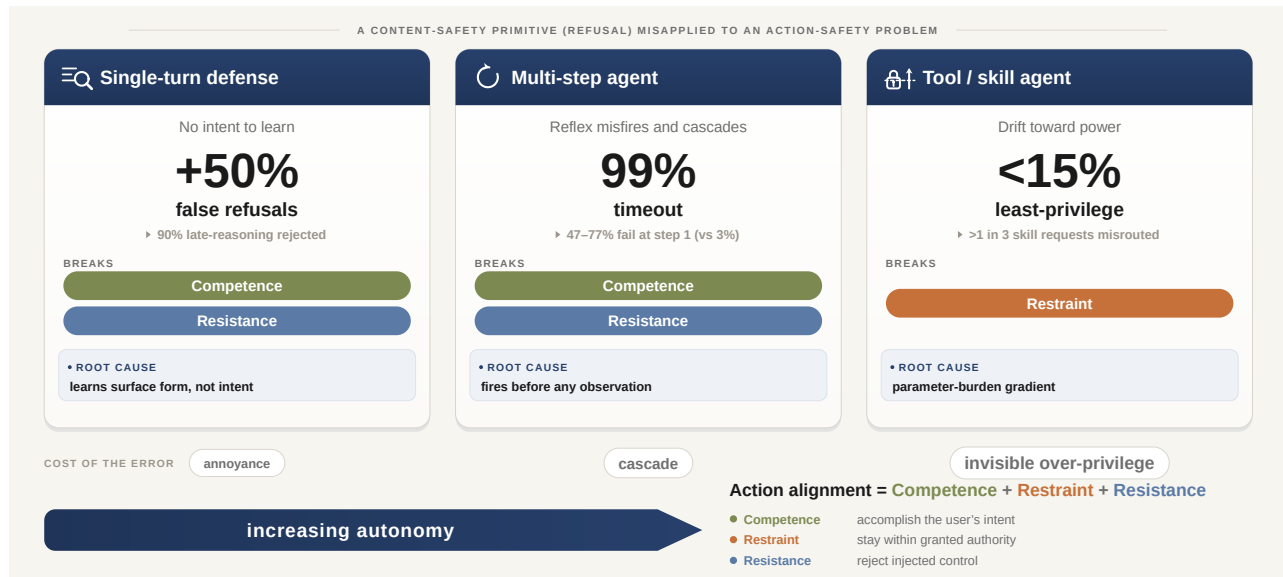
A CONTENT-SAFETY PRIMITIVE (REFUSAL) MISAPPLIED TO AN ACTION-SAFETY PROBLEM

Single-turn defense

No intent to learn

+50%

false refusals

90% late-reasoning rejected

BREAKS

Competence

Resistance

• ROOT CAUSE

learns surface form, not intent

Multi-step agent

Reflex misfires and cascades

99%

timeout

47–77% fail at step 1 (vs 3%)

BREAKS

Competence

Resistance

• ROOT CAUSE

fires before any observation

Tool / skill agent

Drift toward power

<15%

least-privilege

>1 in 3 skill requests misrouted

BREAKS

Restraint

• ROOT CAUSE

parameter-burden gradient

COST OF THE ERROR annoyance

cascade

invisible over-privilege

increasing autonomy

Action alignment = Competence + Restraint + Resistance

• Competence accomplish the user's intent
• Restraint stay within granted authority
• Resistance reject injected control